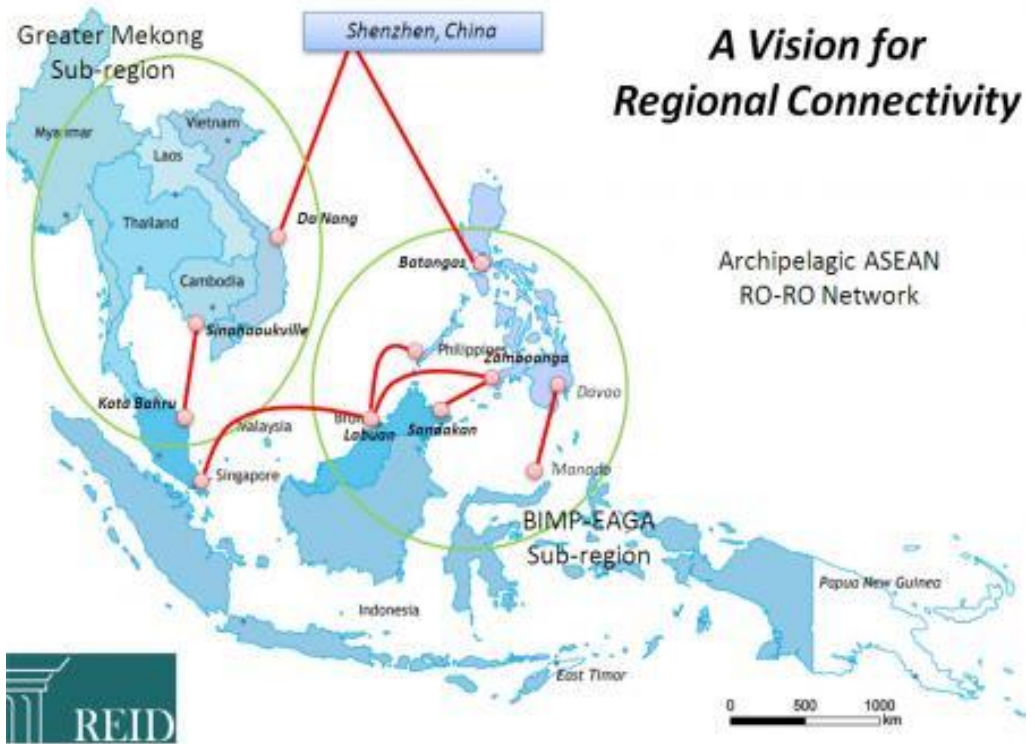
Greater Mekong Sub-region

Shenzhen, China

A Vision for Regional Connectivity

Myanmar

Vietnam

Laos

Thailand

Da Nang

Cambodia

Batangas

Archipelagic ASEAN RO-RO Network

Sihanoukville

Philippines

Zamboanga

Davao

Kota Bahru

Malaysia

Brunei

Labuan

Sandakan

Singapore

Manado

BIMP-EAGA Sub-region

Papua New Guinea

Indonesia

East Timor

REID

0 500 1000 km